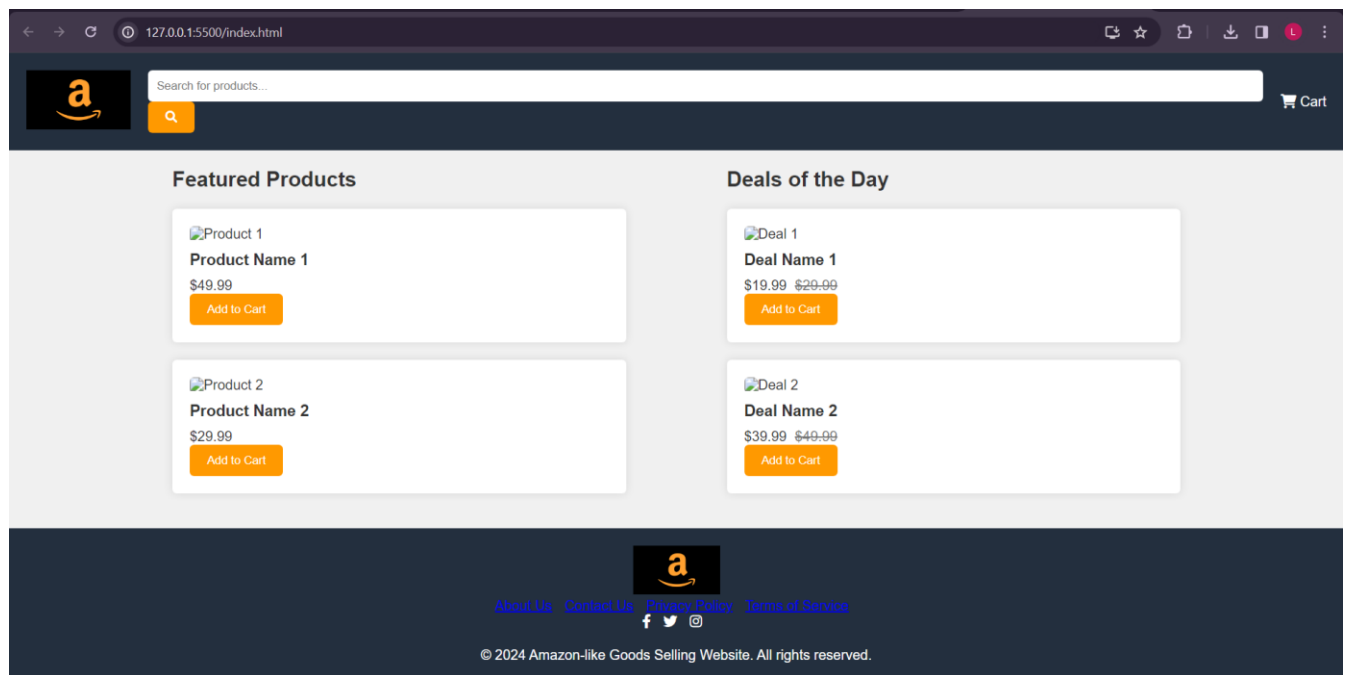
127.0.0.1:5500/index.html

L

a

Search for products...

Cart

Featured Products

Product 1
Product Name 1
$49.99
Add to Cart

Product 2
Product Name 2
$29.99
Add to Cart

Deals of the Day

Deal 1
Deal Name 1
$19.99 $29.99
Add to Cart

Deal 2
Deal Name 2
$39.99 $49.99
Add to Cart

a

About Us Contact Us Privacy Policy Terms of Service

© 2024 Amazon-like Goods Selling Website. All rights reserved.